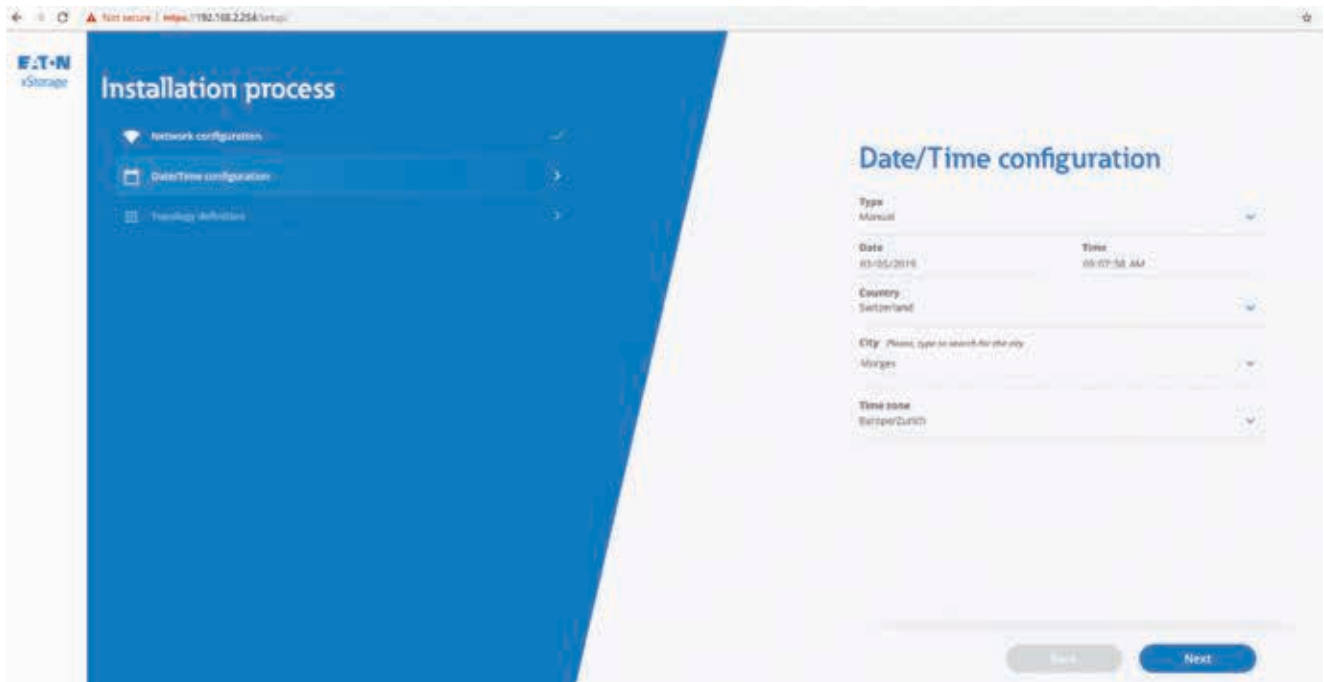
Not secure | https://192.168.2.254/setup

E·T·N
xStorage

Installation process

Network configuration

Date/Time configuration

Topology definition

Date/Time configuration

Type
Manual

Date
03/05/2019

Time
09:07:58 AM

Country
Switzerland

City Please, type to search for the city
Morges

Time zone
Europe/Zurich

Back

Next